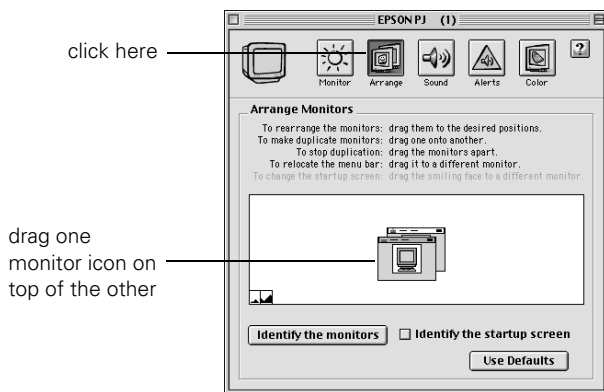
click here

EPSON PJ (1)

?

Monitor Arrange Sound Alerts Color

Arrange Monitors

To rearrange the monitors: drag them to the desired positions.
To make duplicate monitors: drag one onto another.
To stop duplication: drag the monitors apart.
To relocate the menu bar: drag it to a different monitor.
To change the startup screen: drag the smiling face to a different monitor.

drag one monitor icon on top of the other

Identify the monitors

Identify the startup screen

Use Defaults